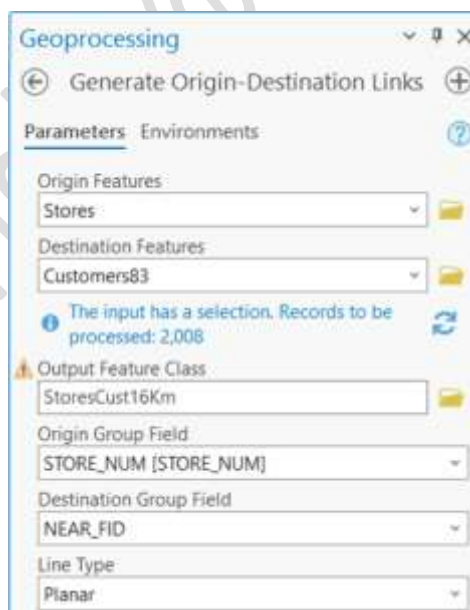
Geoprocessing

Generate Origin-Destination Links

Parameters Environments

Origin Features
Stores

Destination Features
Customers83

The input has a selection. Records to be processed: 2,008

Output Feature Class
StoresCust16Km

Origin Group Field
STORE_NUM [STORE_NUM]

Destination Group Field
NEAR_FID

Line Type
Planar